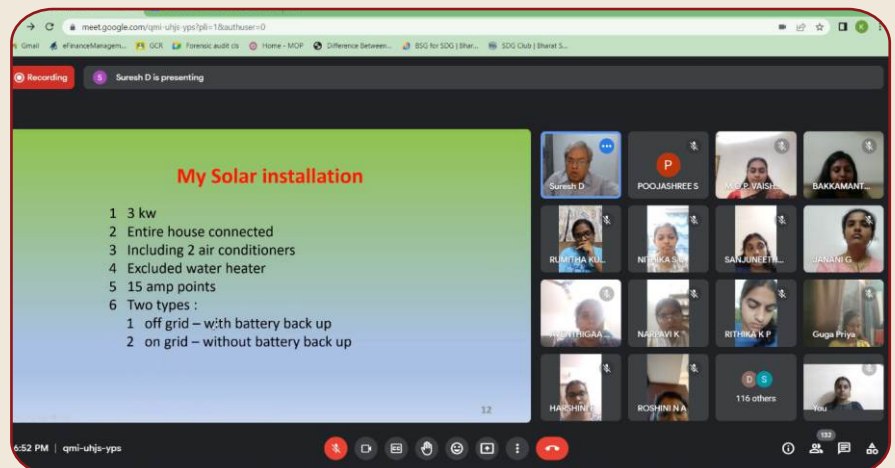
meet.google.com/qmi-uhjs-yps?pli=1&authuser=0

Gmail eFinanceManagem... GCR Forensic audit cls Home - MOP Difference Between... BSG for SDG | Bhar... SDG Club | Bharat S...

Recording

S Suresh D is presenting

My Solar installation

1 3 kw
2 Entire house connected
3 Including 2 air conditioners
4 Excluded water heater
5 15 amp points
6 Two types :
1 off grid – with battery back up
2 on grid – without battery back up

12

Suresh D

P POOJASHREE S

M O P. VAISH...

BAKKAMANT...

RUMITHA KU...

NIKHIKA S...

SANJUNEETH...

JANANI G

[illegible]THIGAA...

NARMAVI K

RITHIKA K P

Guga Priya

HARSHINI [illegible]

ROSHINI N A

D S 116 others

You

6:52 PM | qmi-uhjs-yps

132